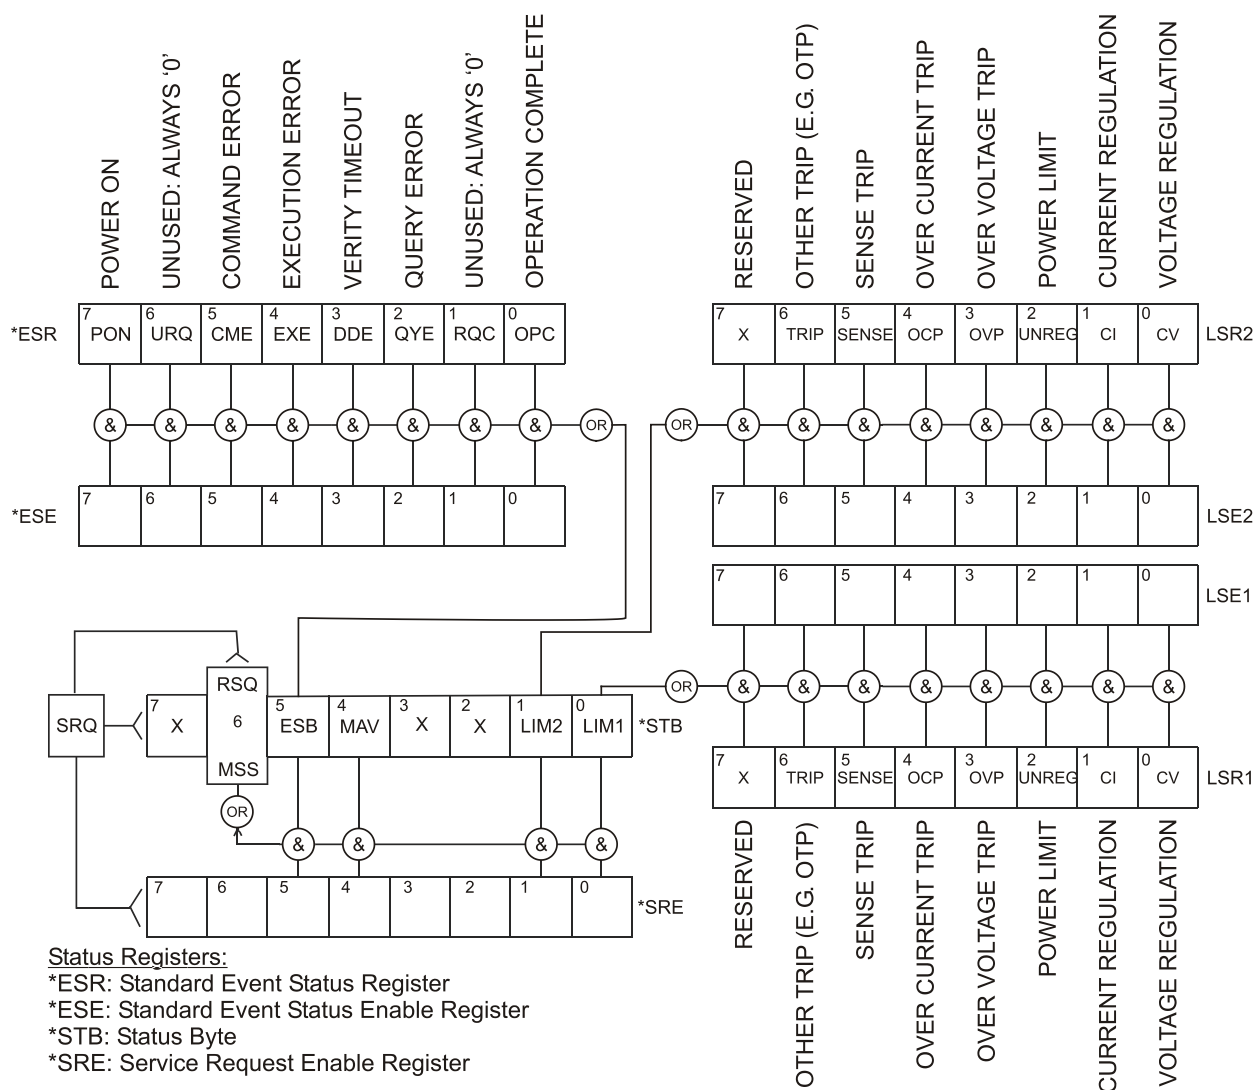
POWER ON
UNUSED: ALWAYS '0'
COMMAND ERROR
EXECUTION ERROR
VERITY TIMEOUT
QUERY ERROR
UNUSED: ALWAYS '0'
OPERATION COMPLETE

RESERVED
OTHER TRIP (E.G. OTP)
SENSE TRIP
OVER CURRENT TRIP
OVER VOLTAGE TRIP
POWER LIMIT
CURRENT REGULATION
VOLTAGE REGULATION

*ESR

| 7 PON | 6 URQ | 5 CME | 4 EXE | 3 DDE | 2 QYE | 1 RQC | 0 OPC |
|---|---|---|---|---|---|---|---|

| 7 X | 6 TRIP | 5 SENSE | 4 OCP | 3 OVP | 2 UNREG | 1 CI | 0 CV |
|---|---|---|---|---|---|---|---|

LSR2

& & & & & & & & OR

OR & & & & & & & &

*ESE

| 7 | 6 | 5 | 4 | 3 | 2 | 1 | 0 |
|---|---|---|---|---|---|---|---|

| 7 | 6 | 5 | 4 | 3 | 2 | 1 | 0 |
|---|---|---|---|---|---|---|---|

LSE2

| 7 | 6 | 5 | 4 | 3 | 2 | 1 | 0 |
|---|---|---|---|---|---|---|---|

LSE1

OR & & & & & & & &

SRQ

| 7 X | RSQ 6 MSS | 5 ESB | 4 MAV | 3 X | 2 X | 1 LIM2 | 0 LIM1 |
|---|---|---|---|---|---|---|---|

*STB

| 7 X | 6 TRIP | 5 SENSE | 4 OCP | 3 OVP | 2 UNREG | 1 CI | 0 CV |
|---|---|---|---|---|---|---|---|

LSR1

OR

& & & &

| 7 | 6 | 5 | 4 | 3 | 2 | 1 | 0 |
|---|---|---|---|---|---|---|---|

*SRE

RESERVED
OTHER TRIP (E.G. OTP)
SENSE TRIP
OVER CURRENT TRIP
OVER VOLTAGE TRIP
POWER LIMIT
CURRENT REGULATION
VOLTAGE REGULATION

Status Registers:
*ESR: Standard Event Status Register
*ESE: Standard Event Status Enable Register
*STB: Status Byte
*SRE: Service Request Enable Register